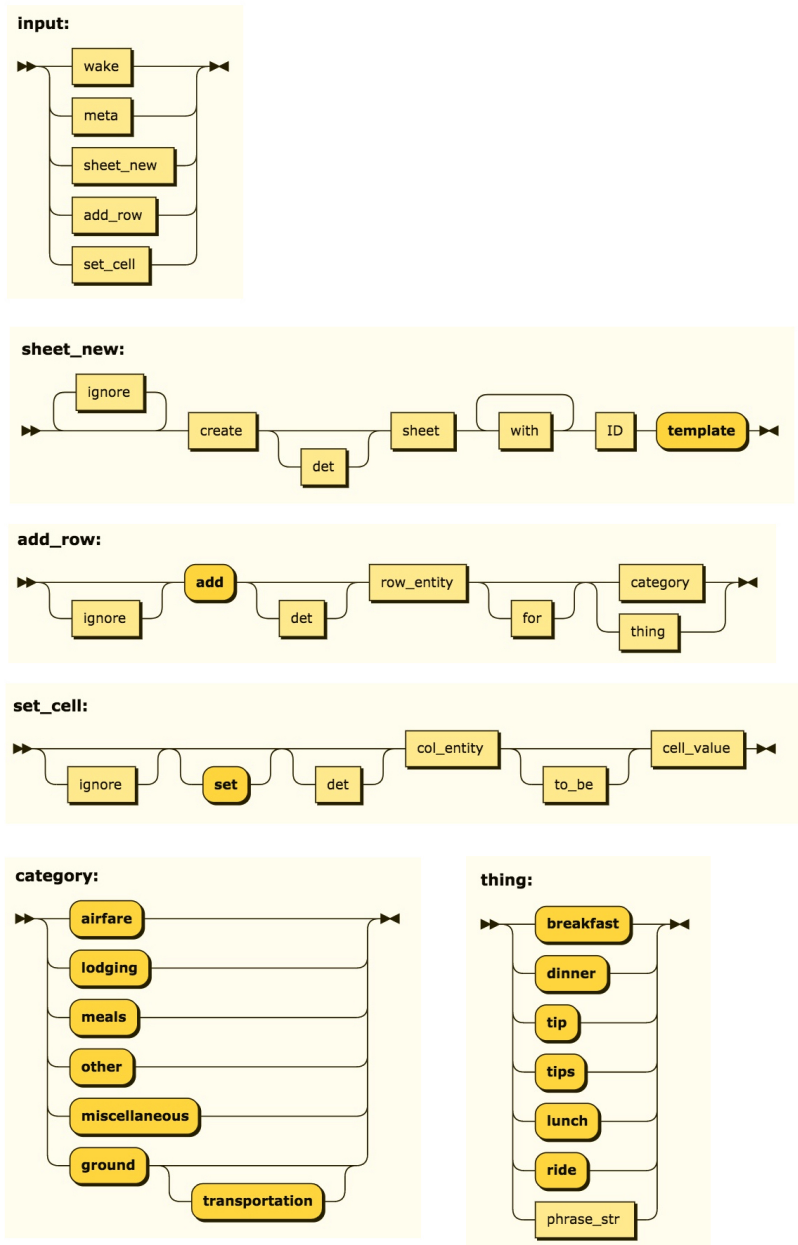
input:

wake
meta
sheet_new
add_row
set_cell

sheet_new:

ignore
create
det
sheet
with
ID
template

add_row:

ignore
add
det
row_entity
for
category
thing

set_cell:

ignore
set
det
col_entity
to_be
cell_value

category:

airfare
lodging
meals
other
miscellaneous
ground
transportation

thing:

breakfast
dinner
tip
tips
lunch
ride
phrase_str